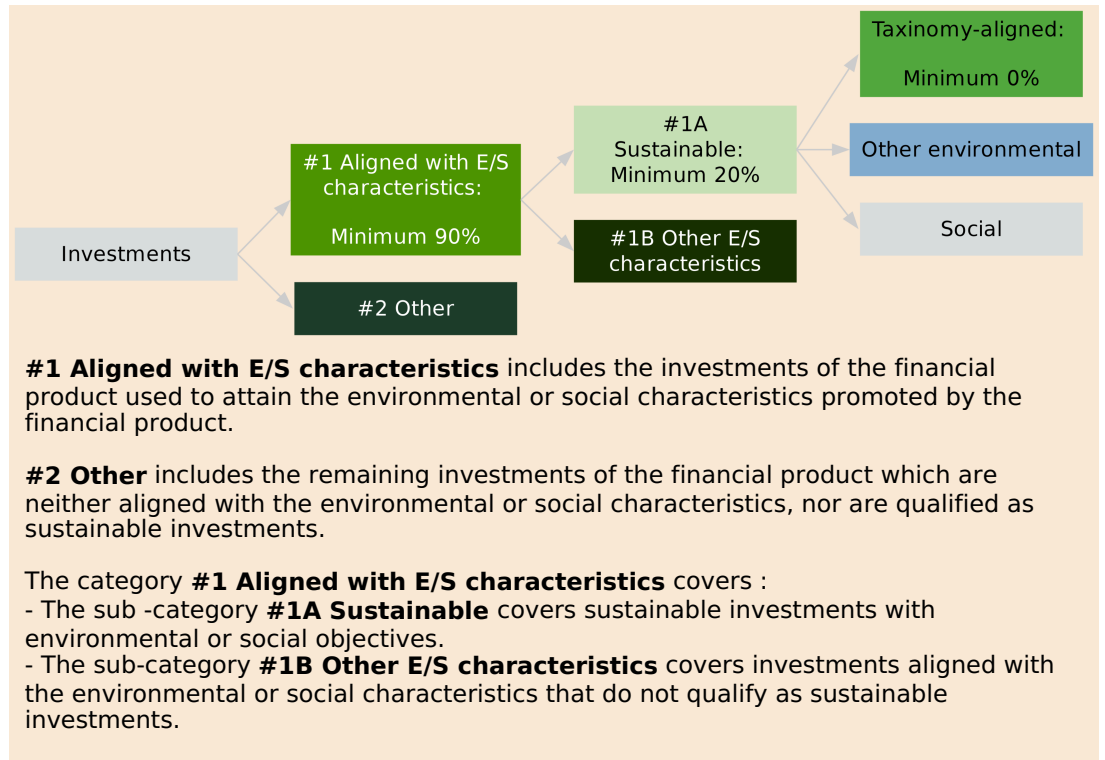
Investments

#1 Aligned with E/S characteristics:

Minimum 90%

#2 Other

#1A Sustainable: Minimum 20%

#1B Other E/S characteristics

Taxinomy-aligned:

Minimum 0%

Other environmental

Social

**#1 Aligned with E/S characteristics** includes the investments of the financial product used to attain the environmental or social characteristics promoted by the financial product.

**#2 Other** includes the remaining investments of the financial product which are neither aligned with the environmental or social characteristics, nor are qualified as sustainable investments.

The category **#1 Aligned with E/S characteristics** covers :
- The sub -category **#1A Sustainable** covers sustainable investments with environmental or social objectives.
- The sub-category **#1B Other E/S characteristics** covers investments aligned with the environmental or social characteristics that do not qualify as sustainable investments.